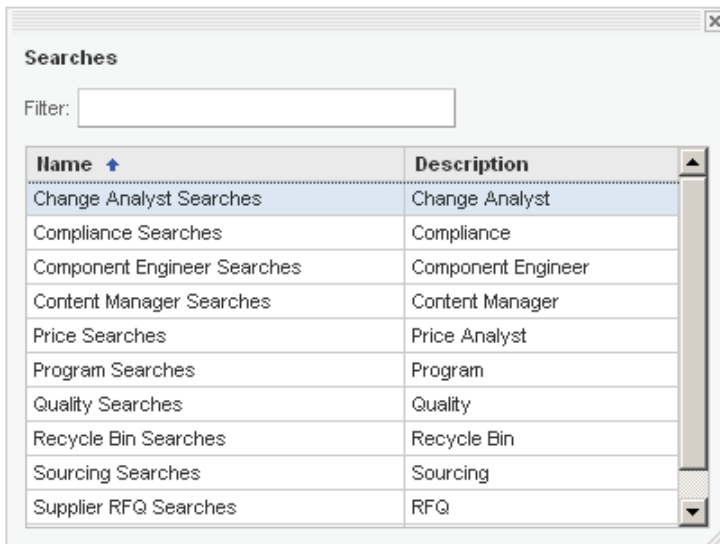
Searches

Filter:

| Name | Description |
|---|---|
| Change Analyst Searches | Change Analyst |
| Compliance Searches | Compliance |
| Component Engineer Searches | Component Engineer |
| Content Manager Searches | Content Manager |
| Price Searches | Price Analyst |
| Program Searches | Program |
| Quality Searches | Quality |
| Recycle Bin Searches | Recycle Bin |
| Sourcing Searches | Sourcing |
| Supplier RFQ Searches | RFQ |